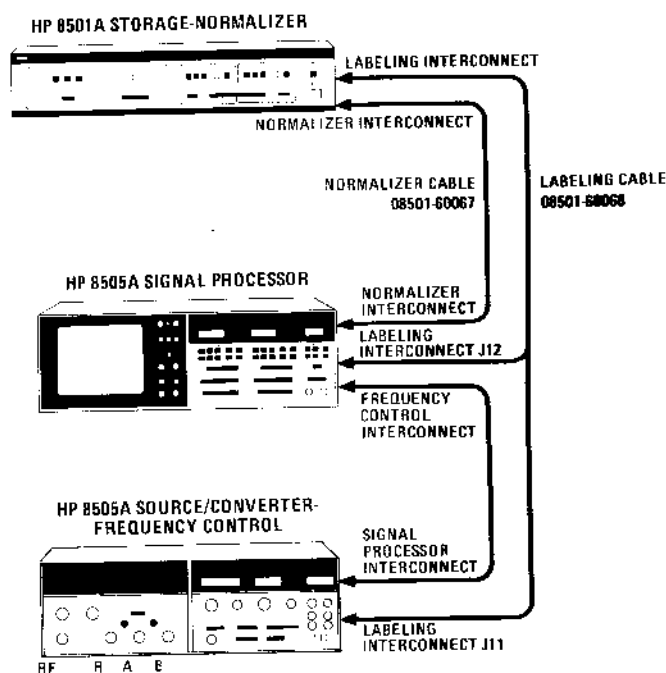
HP 8501A STORAGE-NORMALIZER

LABELING INTERCONNECT

NORMALIZER INTERCONNECT

NORMALIZER CABLE
08501-60067

LABELING CABLE
08501-60068

HP 8505A SIGNAL PROCESSOR

NORMALIZER
INTERCONNECT

LABELING
INTERCONNECT J12

FREQUENCY
CONTROL
INTERCONNECT

HP 8505A SOURCE/CONVERTER-
FREQUENCY CONTROL

SIGNAL
PROCESSOR
INTERCONNECT

LABELING
INTERCONNECT J11

RF R A B